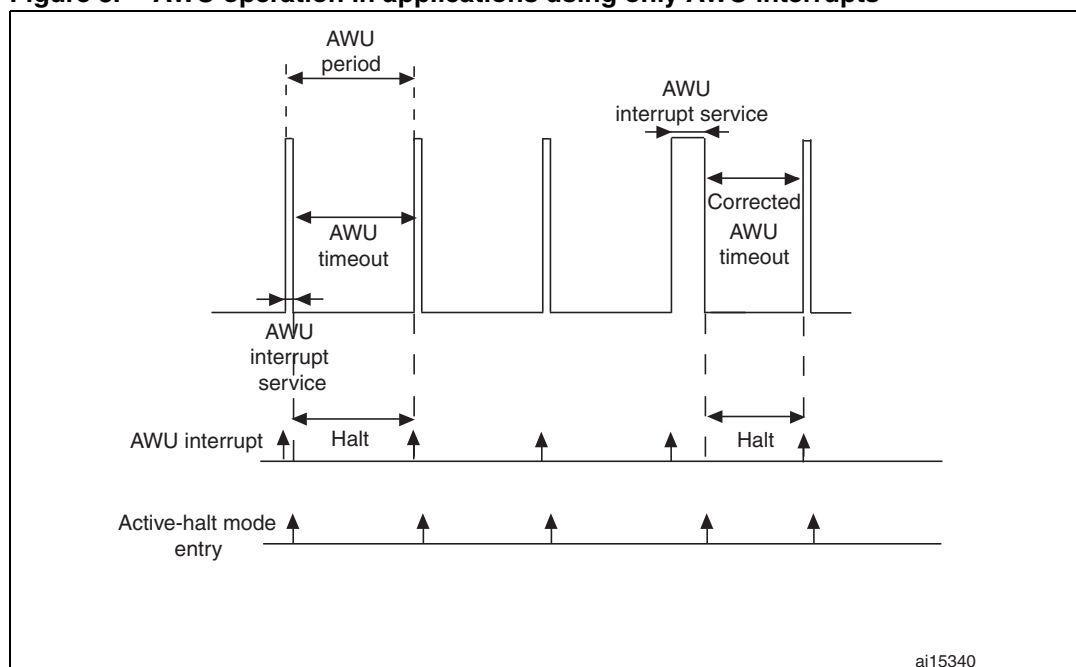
Figure 5. AWU operation in applications using only AWU interrupts

AWU period

AWU interrupt service

AWU timeout

Corrected AWU timeout

AWU interrupt service

AWU interrupt

Halt

Halt

Active-halt mode entry

ai15340